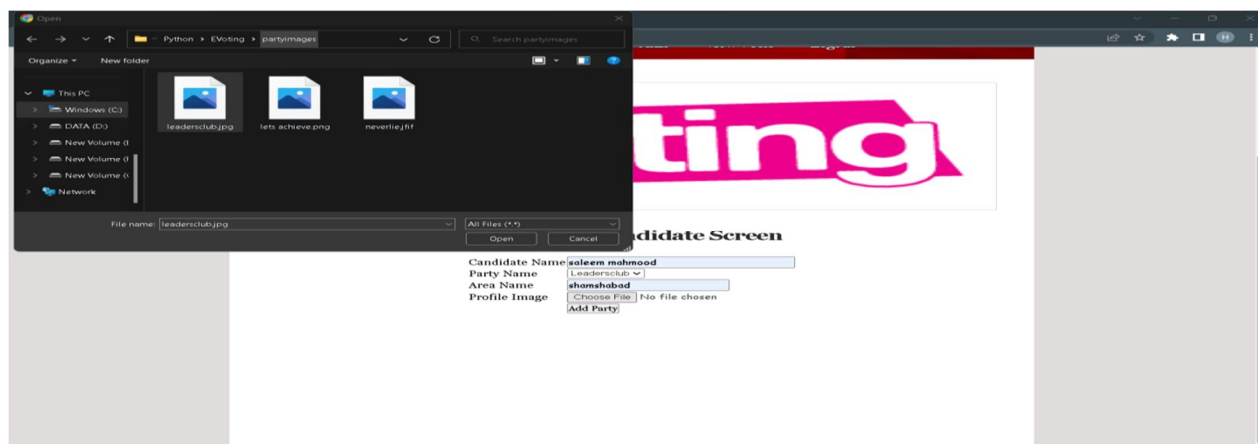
Open

Python › EVoting › partyimages

Search partyimages

Organize ▾ New folder

This PC
Windows (C:)
DATA (D:)
New Volume (I
New Volume (I
New Volume (I
Network

leadersclub.jpg
lets achieve.png
neverlie.jfif

File name: leadersclub.jpg
All Files (*.*)
Open
Cancel

ting

ndidate Screen

Candidate Name saleem mahmood
Party Name Leadersclub
Area Name shamshabad
Profile Image Choose File No file chosen
Add Party